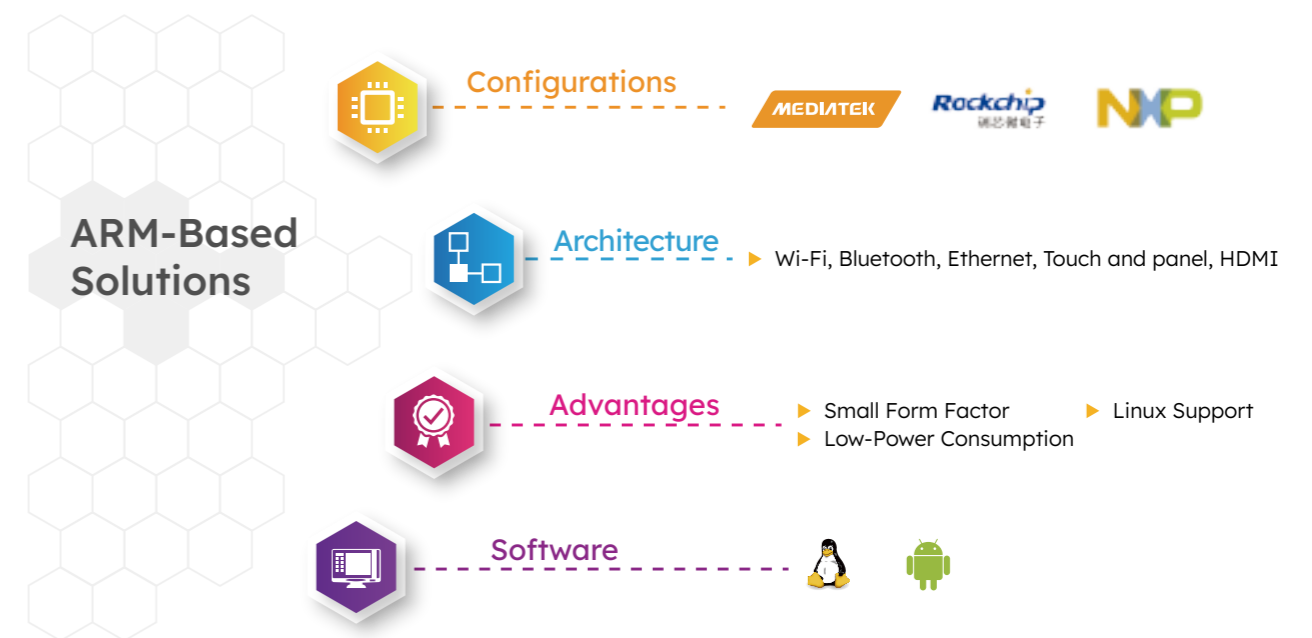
ARM-Based Solutions

Configurations

MEDIATEK

Rockchip
瑞芯微电子

NXP

Architecture

Wi-Fi, Bluetooth, Ethernet, Touch and panel, HDMI

Advantages

Small Form Factor

Linux Support

Low-Power Consumption

Software